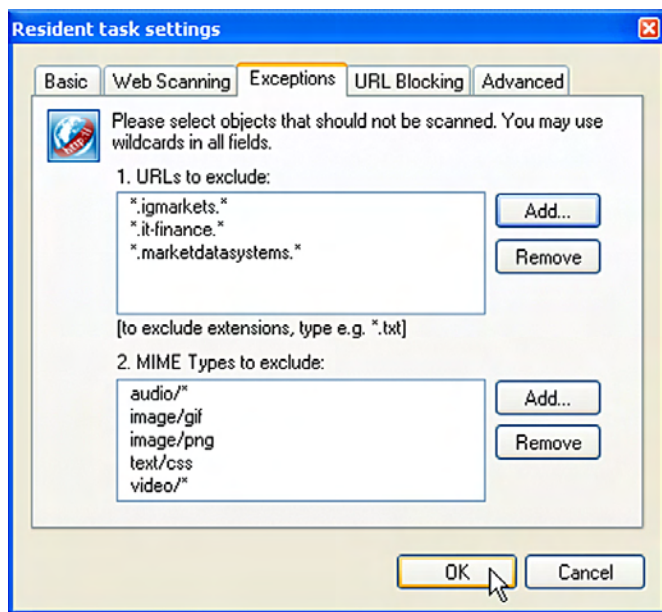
Resident task settings

Basic | Web Scanning | Exceptions | URL Blocking | Advanced

Please select objects that should not be scanned. You may use wildcards in all fields.

1. URLs to exclude:

*.igmarkets.*
*.it-finance.*
*.marketdatasystems.*

Add...
Remove

[to exclude extensions, type e.g. *.txt]

2. MIME Types to exclude:

audio/*
image/gif
image/png
text/css
video/*

Add...
Remove

OK
Cancel